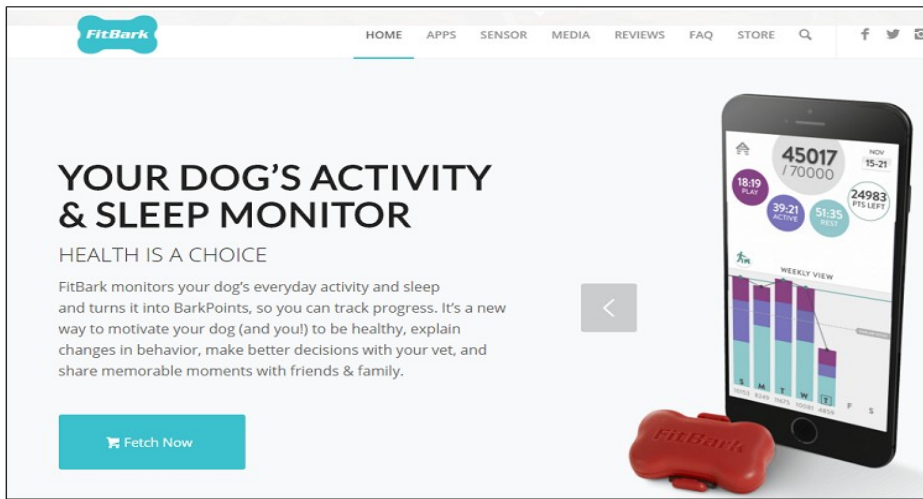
FitBark

HOME APPS SENSOR MEDIA REVIEWS FAQ STORE

YOUR DOG'S ACTIVITY & SLEEP MONITOR

HEALTH IS A CHOICE

FitBark monitors your dog's everyday activity and sleep and turns it into BarkPoints, so you can track progress. It's a new way to motivate your dog (and you!) to be healthy, explain changes in behavior, make better decisions with your vet, and share memorable moments with friends & family.

Fetch Now

45017
/70000

NOV
15-21

18:19
PLAY

39:21
ACTIVE

51:35
REST

24983
PTS LEFT

WEEKLY VIEW

S M T W T F S

FitBark